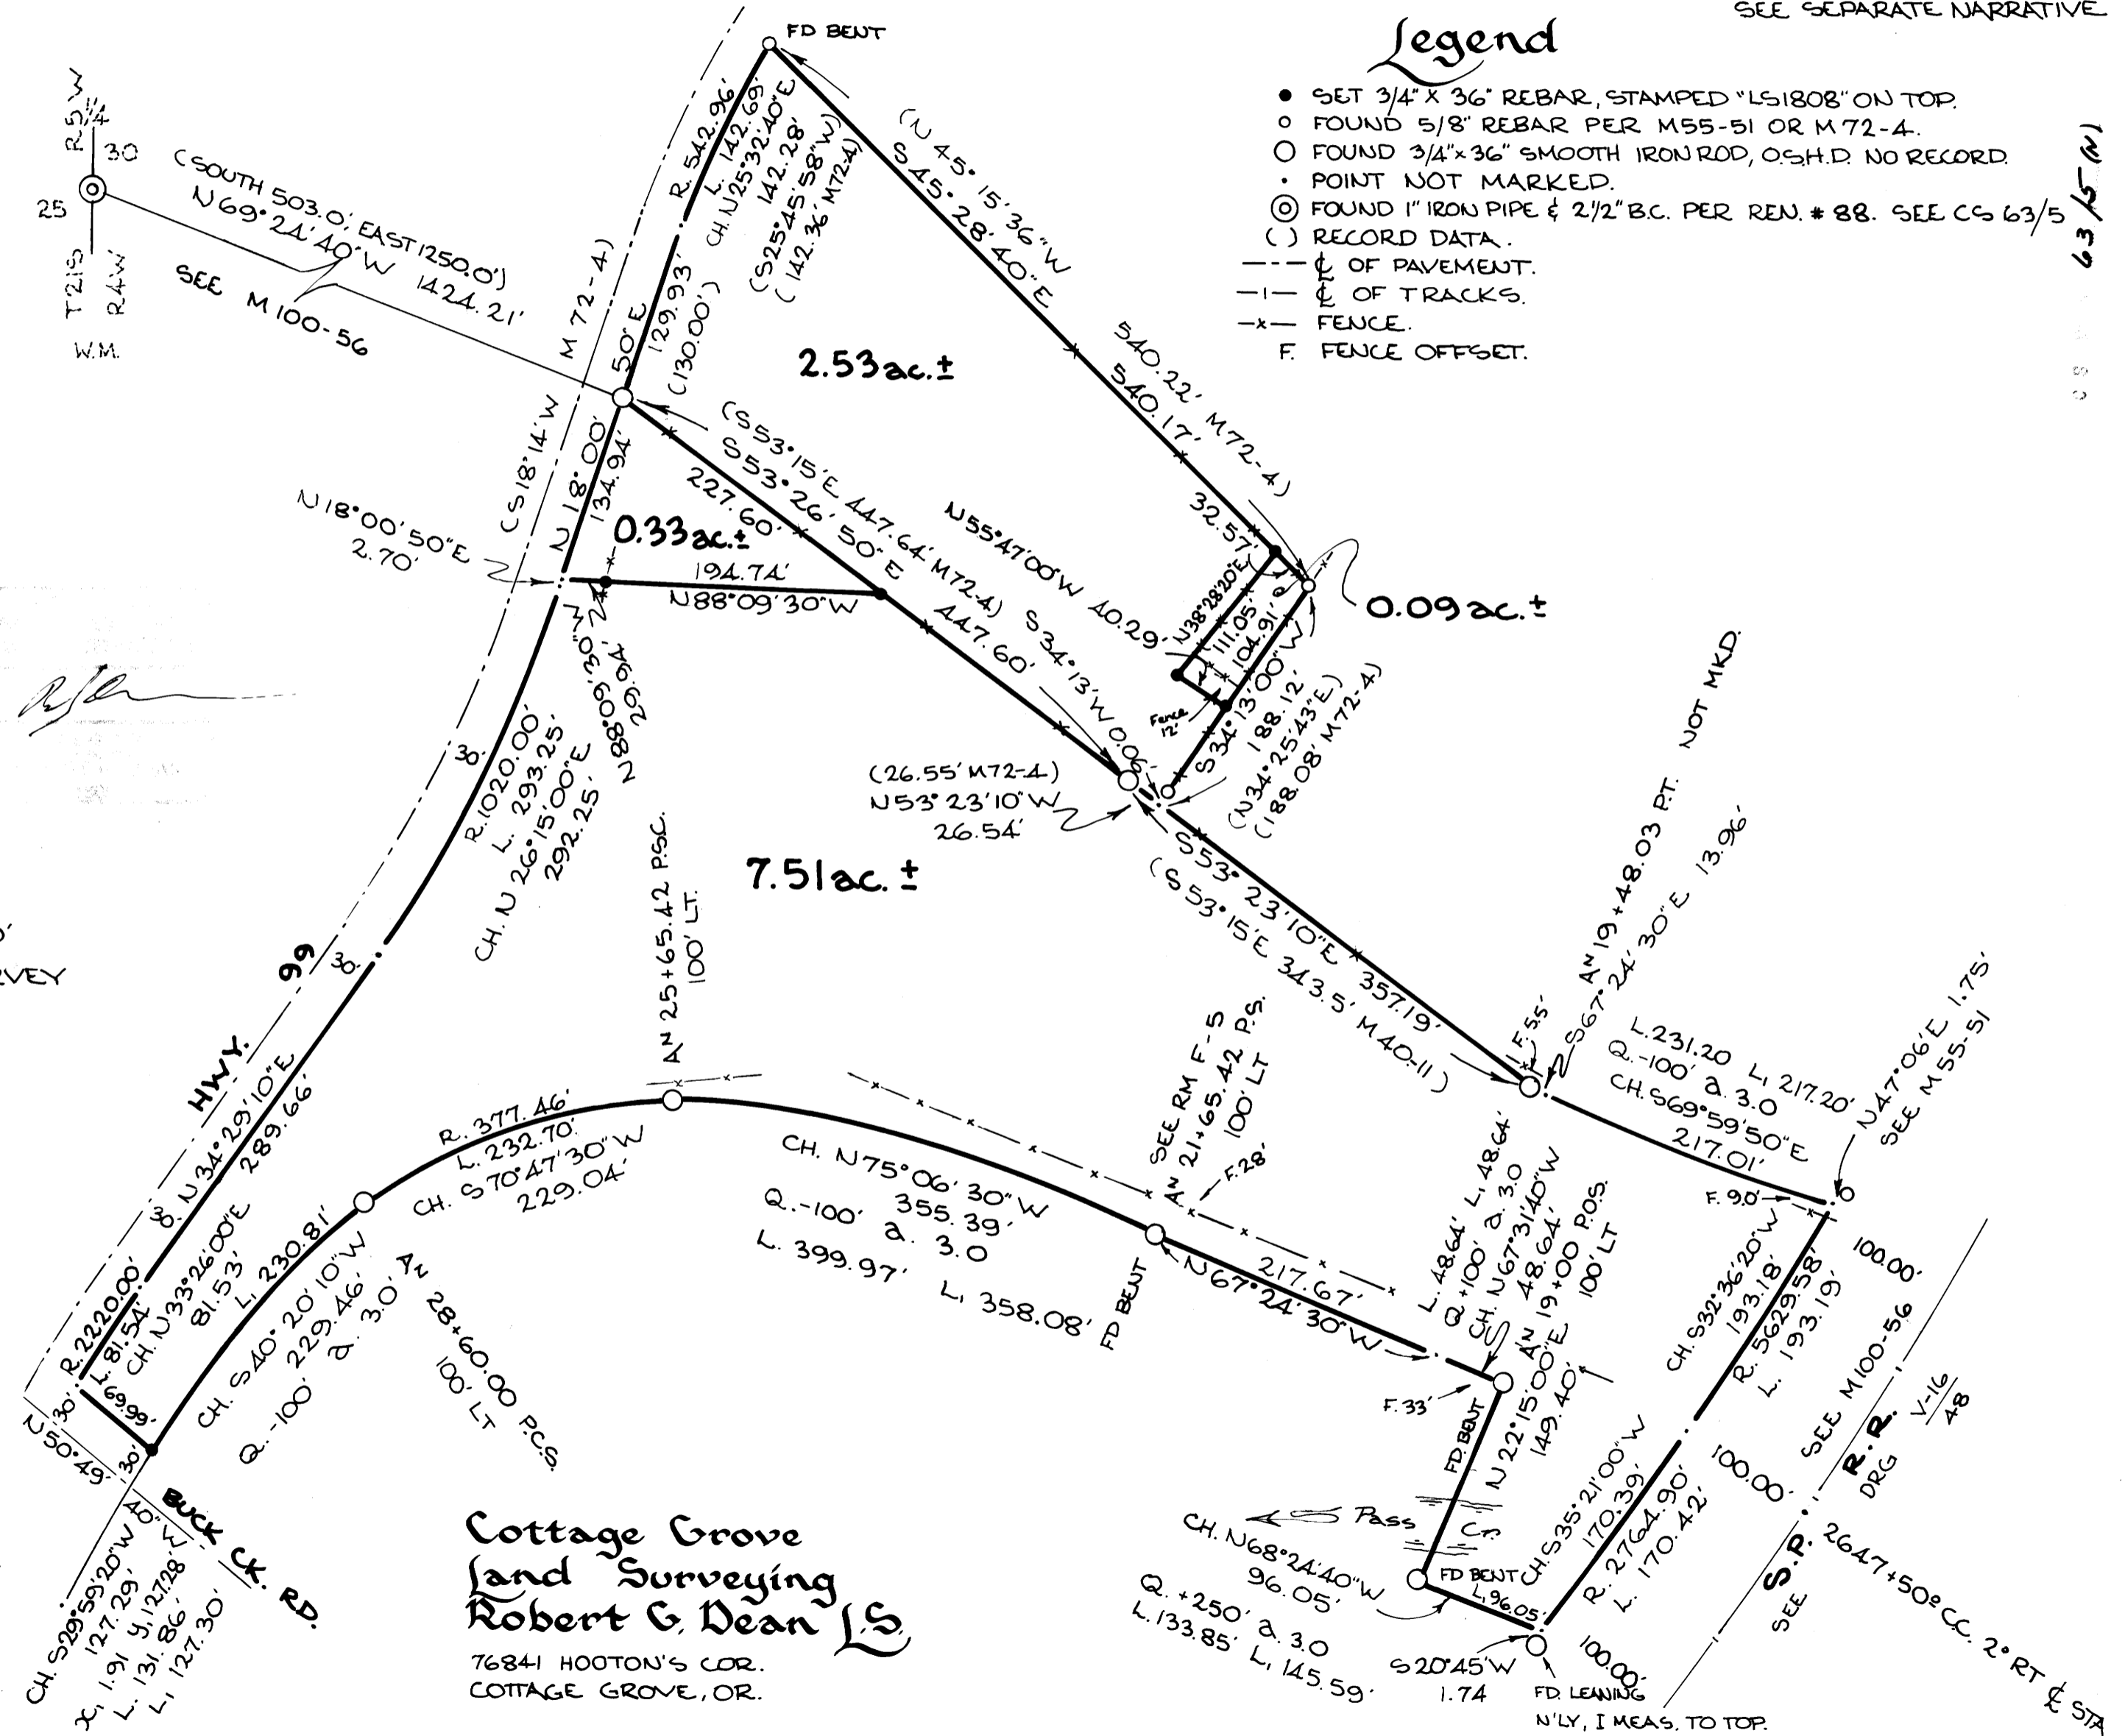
SEE SEPARATE NARRATIVE

Legend
• SET 3/4" X 36" REBAR, STAMPED "LS1808" ON TOP.
○ FOUND 5/8" REBAR PER M55-51 OR M72-4.
○ FOUND 3/4"x36" SMOOTH IRON ROD, O.S.H.D. NO RECORD.
· POINT NOT MARKED.
◎ FOUND 1" IRON PIPE & 2½" B.C. PER REN. # 88. SEE CS 63/5
( ) RECORD DATA.
—·— ℄ OF PAVEMENT.
—|— ℄ OF TRACKS.
—x— FENCE.
F. FENCE OFFSET.

63/5 (N)

FD BENT

R5W R4W 30 25 T21S W.M.

(SOUTH 503.0', EAST 1250.0')
N69°24'40"W 1424.21'
SEE M100-56

M72-4
CS18°14'W
50'E
N18°00'
134.94'

R. 542.96'
L. 142.69'
CH. N25°32'40"E
142.28'
(S25°45'58"W)
(142.36' M72-4)
129.93'
(130.00')

(N45°15'36"W
S45°28'40"E
540.22' M72-4)
540.17'

2.53ac.±

(S53°15'E 447.64' M72-4)
S53°26'50"E
227.60'
447.60'

0.33ac.±

N18°00'50"E
2.70'

194.74'
N88°09'30"W

N55°47'00"W 40.29'
32.57'
N38°28'20"E
111.05'
104.91'
S34°13'00"W
Fence 12'

0.09ac.±

S34°13'W 0.06'
188.12'
(N34°25'43"E)
(188.08' M72-4)

N88°09'30"W
29.64'

(26.55' M72-4)
N53°23'10"W
26.54'

R. 1020.00'
L. 293.25'
CH. N26°15'00"E
292.25'
30'

7.51ac.±

A^N 25+65.42 P.S.C.
100' LT.

S53°23'10"E 357.19'
(S53°15'E 343.5' M40-11)

A^N 19+48.03 P.T. NOT MKD.
S67°24'30"E 13.96'
F.55'

HWY. 99
30'
N34°29'10"E 289.66'
30'

R. 377.46'
L. 232.70'
CH. S70°47'30"W
229.04'

CH. N75°06'30"W
355.39'
Q. -100' a. 3.0
L. 399.97' L. 358.08'

SEE RM F-5
A^N 21+65.42 P.S.
100' LT
F.28'

L. 231.20 L. 217.20'
Q. -100' a. 3.0
CH. S69°59'50"E
217.01'

N47°06'E 1.75'
SEE M55-51

F. 9.0'

FD BENT
N67°24'30"W
217.67'

L. 48.64' L. 48.64'
Q. +100' a. 3.0
CH. N67°31'40"W
48.64'
A^N 19+00 P.O.S.
100' LT

F.33'

R. 2220.00'
L. 81.54'
CH. N33°26'00"E
81.53'
69.99'
30' 30'
50.49'

L. 230.81'
CH. S40°20'10"W
229.46'
Q. -100' a. 3.0'
A^N 28+60.00 P.C.S.
100' LT

CH. S32°36'20"W
193.18'
R. 5629.58'
L. 193.19'
100.00'

SEE M100-56

FD. BENT
N22°15'00"E
149.40'

Pass Cr.

CH. S35°21'00"W
170.39'
R. 2764.90'
L. 170.42'
100.00'

S.P. R.R. V-16/48
DRG
SEE 2647+50° C.C. 2° RT ℄ STA

CH. N68°24'40"W
96.05'
Q. +250' a. 3.0
L. 133.85' L. 145.59'
FD BENT
L. 96.05'
S20°45'W
1.74
100.00'
FD. LEANING
N'LY, I MEAS. TO TOP.

BUCK CK. RD.
40'W
CH. S29°59'20"W
127.29'
X. 1.91 Y. 127.28
L. 131.86'
L. 127.30'

Cottage Grove
Land Surveying
Robert G. Dean L.S.
76841 HOOTON'S COR.
COTTAGE GROVE, OR.

RVEY